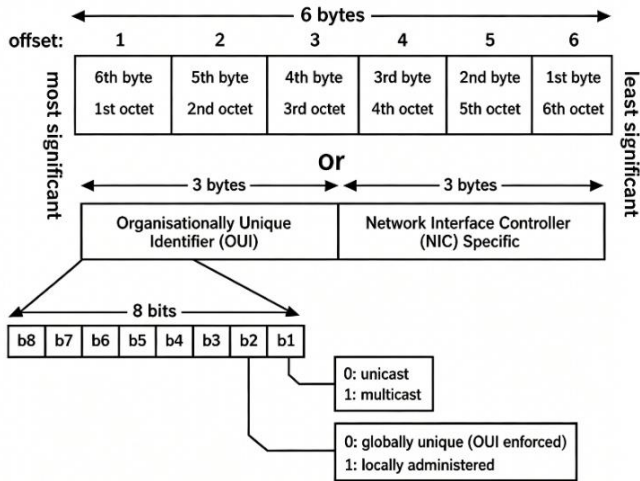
6 bytes

offset: 1 2 3 4 5 6

most significant

| 6th byte 1st octet | 5th byte 2nd octet | 4th byte 3rd octet | 3rd byte 4th octet | 2nd byte 5th octet | 1st byte 6th octet |
|---|---|---|---|---|---|

least significant

or

3 bytes

3 bytes

Organisationally Unique Identifier (OUI)

Network Interface Controller (NIC) Specific

8 bits

| b8 | b7 | b6 | b5 | b4 | b3 | b2 | b1 |
|---|---|---|---|---|---|---|---|

0: unicast
1: multicast

0: globally unique (OUI enforced)
1: locally administered